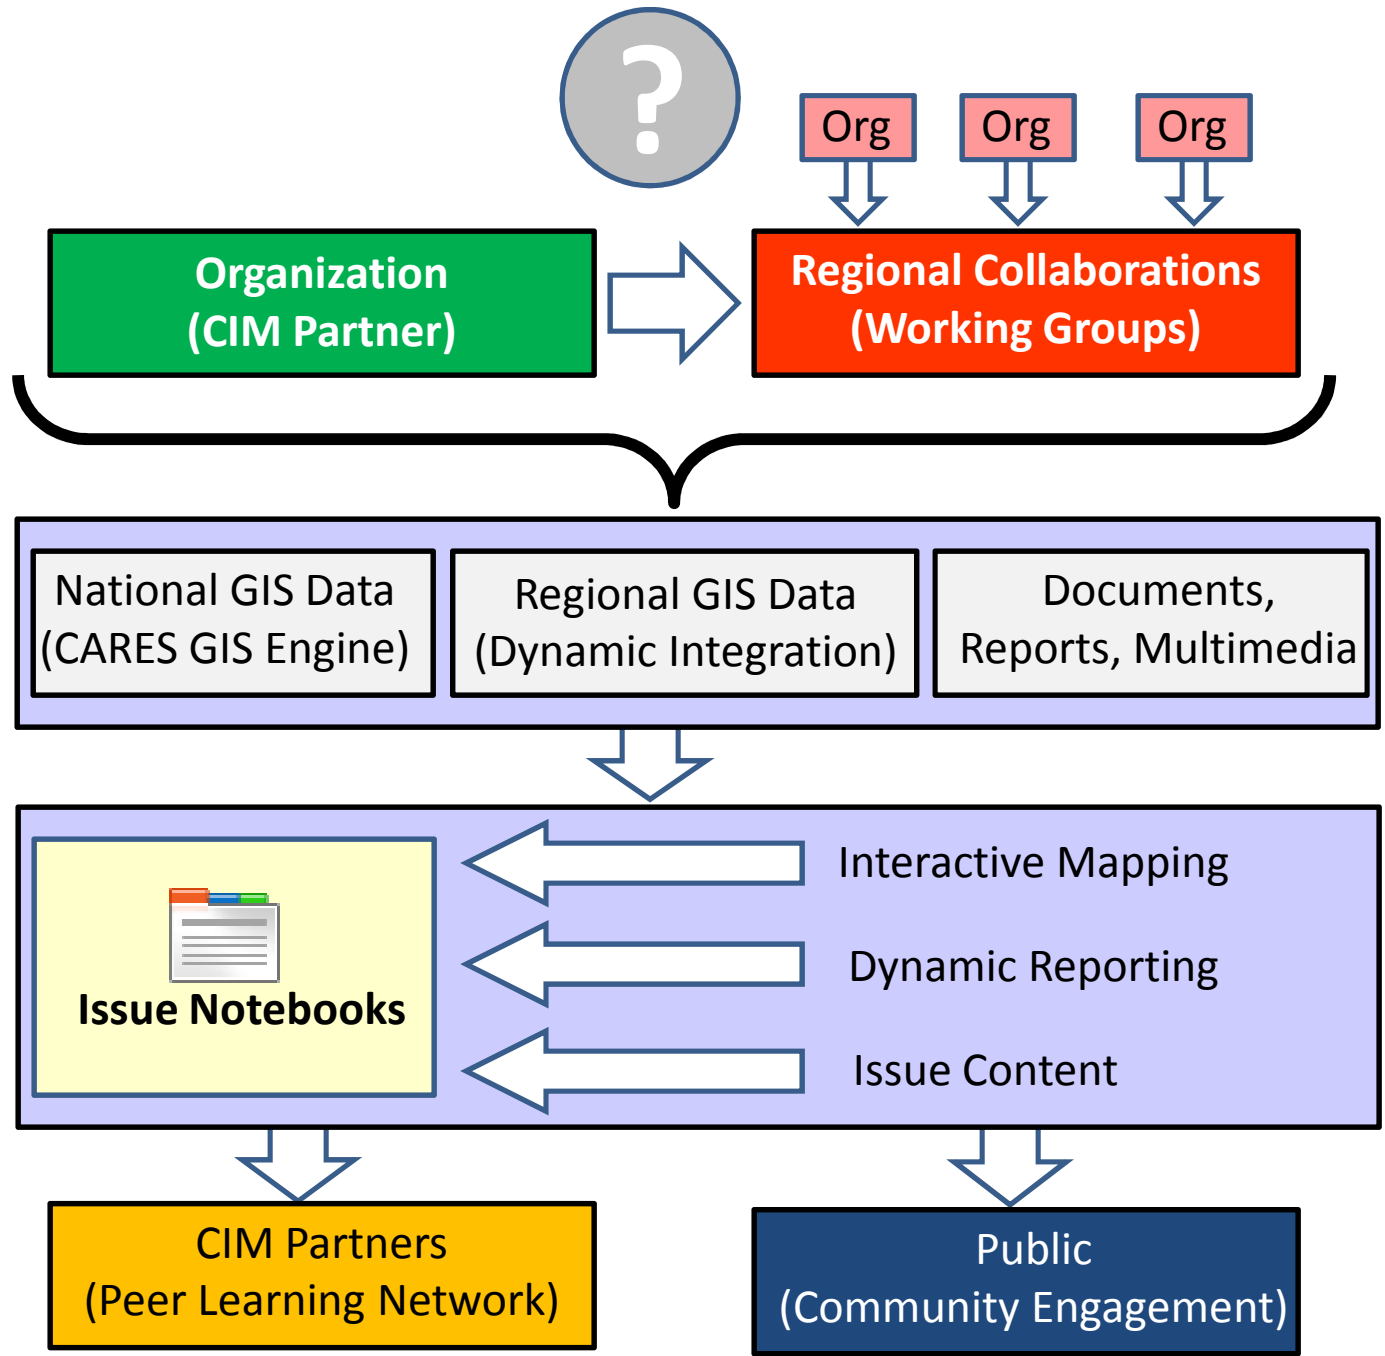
?

Org

Org

Org

Organization
(CIM Partner)

Regional Collaborations
(Working Groups)

National GIS Data
(CARES GIS Engine)

Regional GIS Data
(Dynamic Integration)

Documents,
Reports, Multimedia

Issue Notebooks

Interactive Mapping

Dynamic Reporting

Issue Content

CIM Partners
(Peer Learning Network)

Public
(Community Engagement)